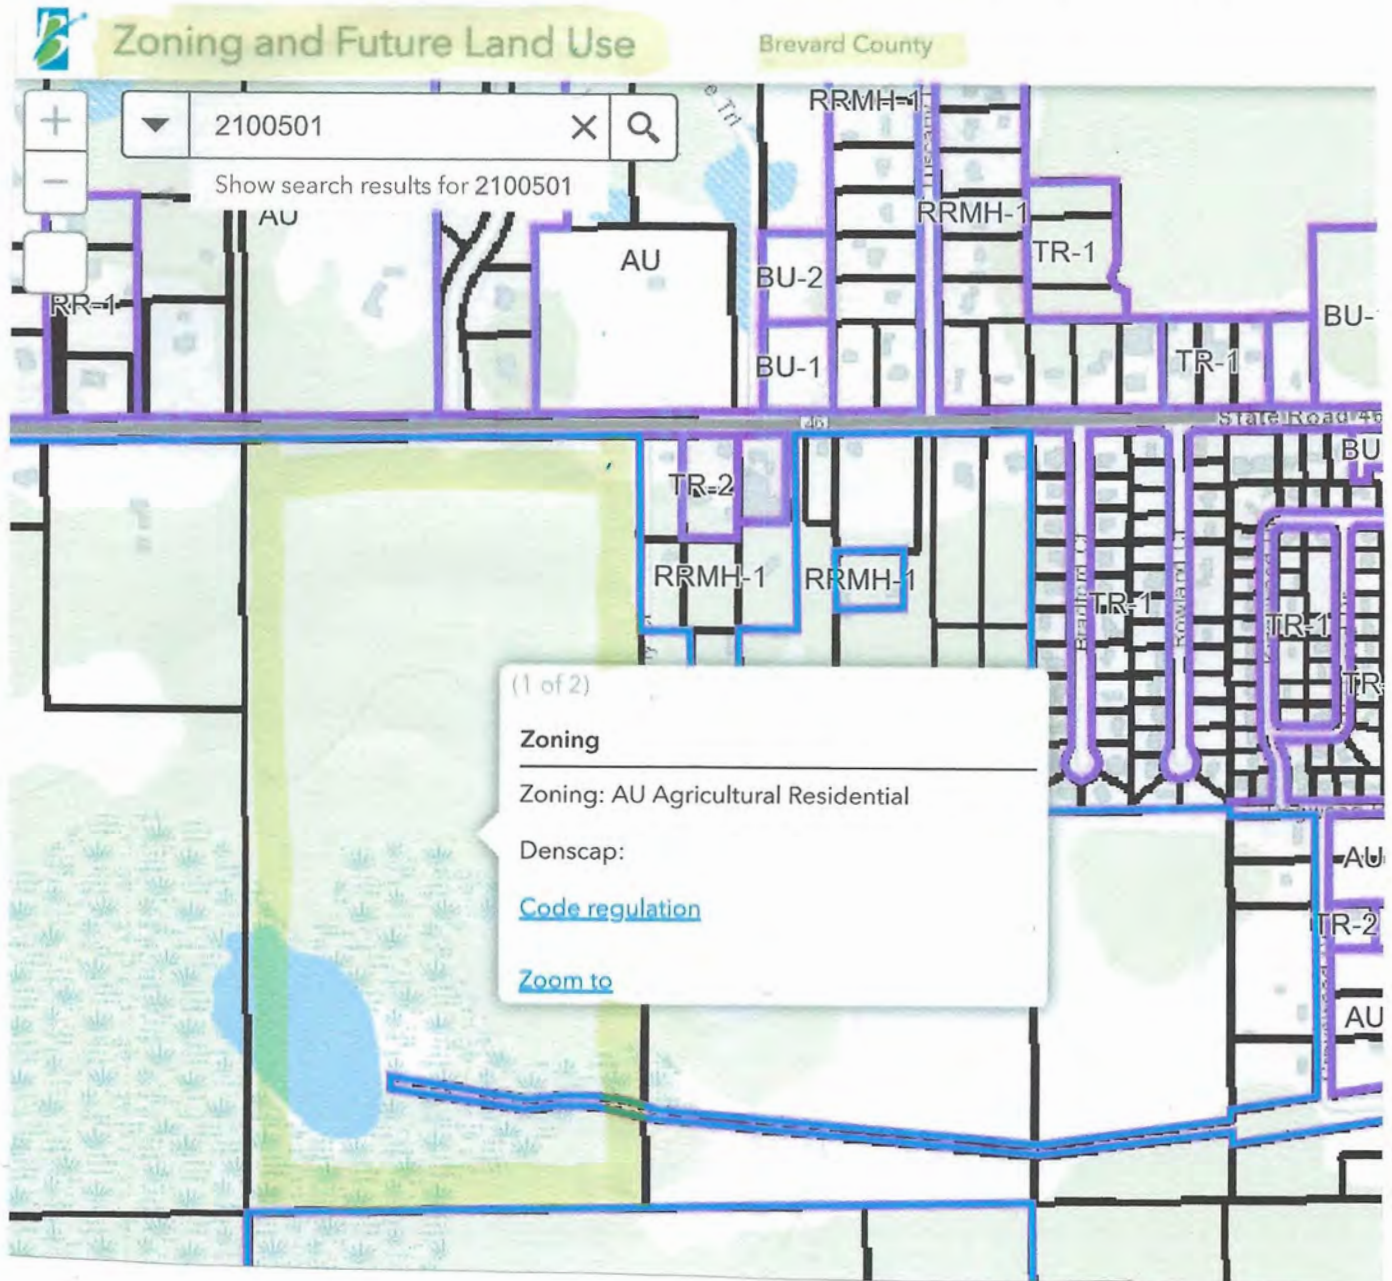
Zoning and Future Land Use

Brevard County

+

−

2100501

Show search results for 2100501

RRMH-1

RRMH-1

TR-1

AU

AU

BU-2

BU-1

RR-1

BU-

TR-1

State Road 46

46

BU

TR-2

RRMH-1

RRMH-1

TR-1

TR-1

TR-

(1 of 2)

Zoning

Zoning: AU Agricultural Residential

Denscap:

Code regulation

Zoom to

AU

TR-2

AU